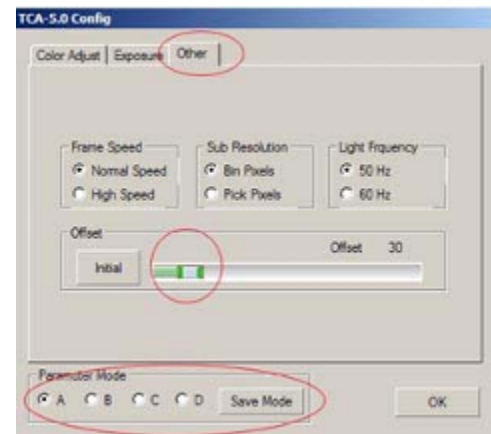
TCA-5.0 Config

Color Adjust | Exposure | Other

Frame Speed
Normal Speed
High Speed

Sub Resolution
Bin Pixels
Pick Pixels

Light Frquency
50 Hz
60 Hz

Offset
Initial
Offset 30

Parameter Mode
A B C D
Save Mode

OK